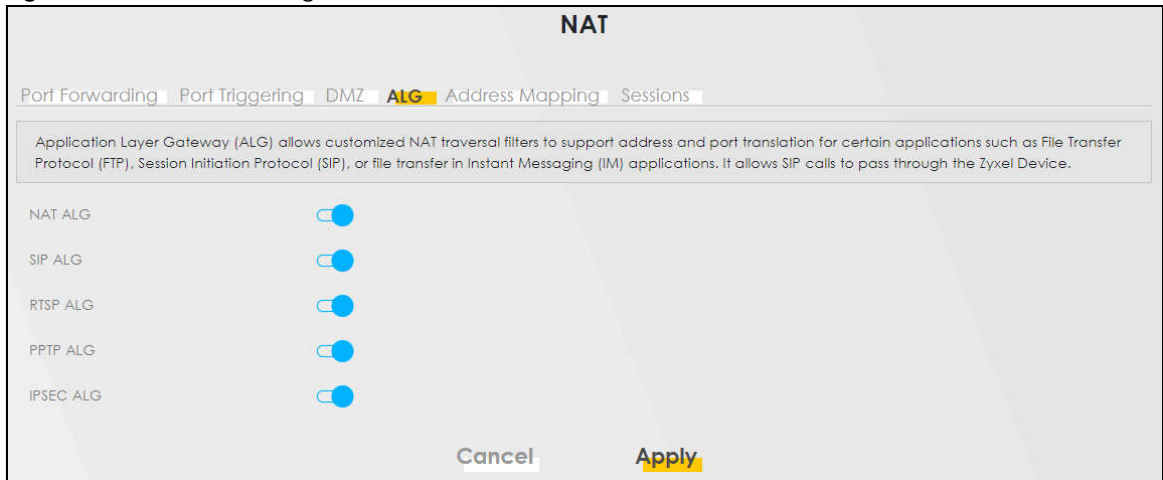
NAT

Port Forwarding Port Triggering DMZ ALG Address Mapping Sessions

Application Layer Gateway (ALG) allows customized NAT traversal filters to support address and port translation for certain applications such as File Transfer Protocol (FTP), Session Initiation Protocol (SIP), or file transfer in Instant Messaging (IM) applications. It allows SIP calls to pass through the Zyxel Device.

NAT ALG

SIP ALG

RTSP ALG

PPTP ALG

IPSEC ALG

Cancel Apply